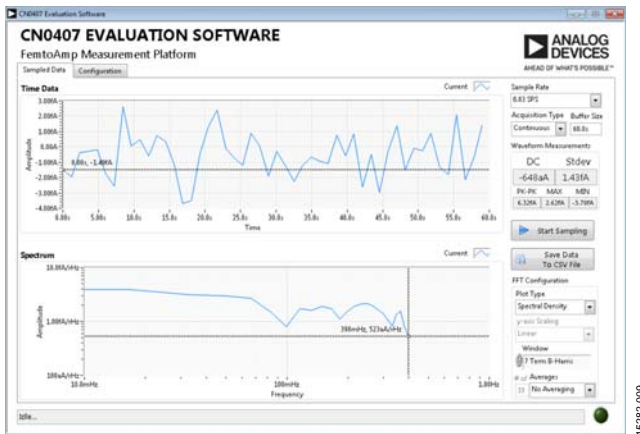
CN0407 Evaluation Software

CN0407 EVALUATION SOFTWARE

FemtoAmp Measurement Platform

ANALOG DEVICES

AHEAD OF WHAT'S POSSIBLE™

Sampled Data Configuration

Time Data

Current

3.000fA
2.000fA
1.000fA
0.000fA
-1.000fA
-2.000fA
-3.000fA
-4.000fA

Amplitude

8.69s, -1.49fA

0.00s 5.00s 10.0s 15.0s 20.0s 25.0s 30.0s 35.0s 40.0s 45.0s 50.0s 55.0s 60.0s

Time

Spectrum

Current

10.0fA/√Hz

1.00fA/√Hz

100aA/√Hz

Amplitude

398mHz, 523aA/√Hz

10.0mHz 100mHz 1.00Hz

Frequency

Sample Rate

6.83 SPS

Acquisition Type Buffer Size

Continuous 68.8s

Waveform Measurements

DC Stdev

-648aA 1.43fA

PK-PK MAX MIN

6.32fA 2.62fA -3.70fA

Start Sampling

Save Data To CSV File

FFT Configuration

Plot Type

Spectral Density

y-axis Scaling

Linear

Window

7 Term B-Harris

# of Averages

10 No Averaging

Idle...

15983-009